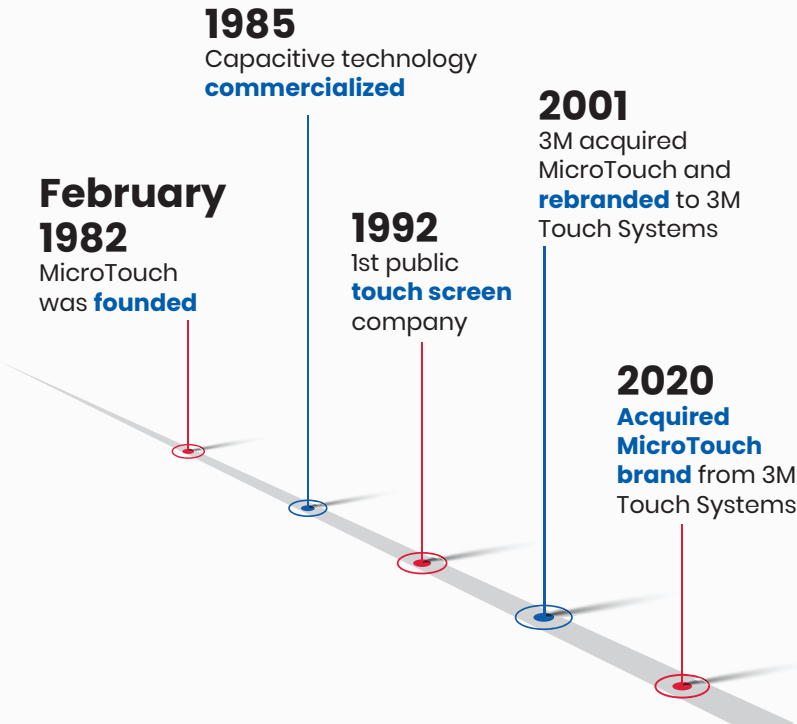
February 1982
MicroTouch was founded

1985
Capacitive technology commercialized

1992
1st public touch screen company

2001
3M acquired MicroTouch and rebranded to 3M Touch Systems

2020
Acquired MicroTouch brand from 3M Touch Systems